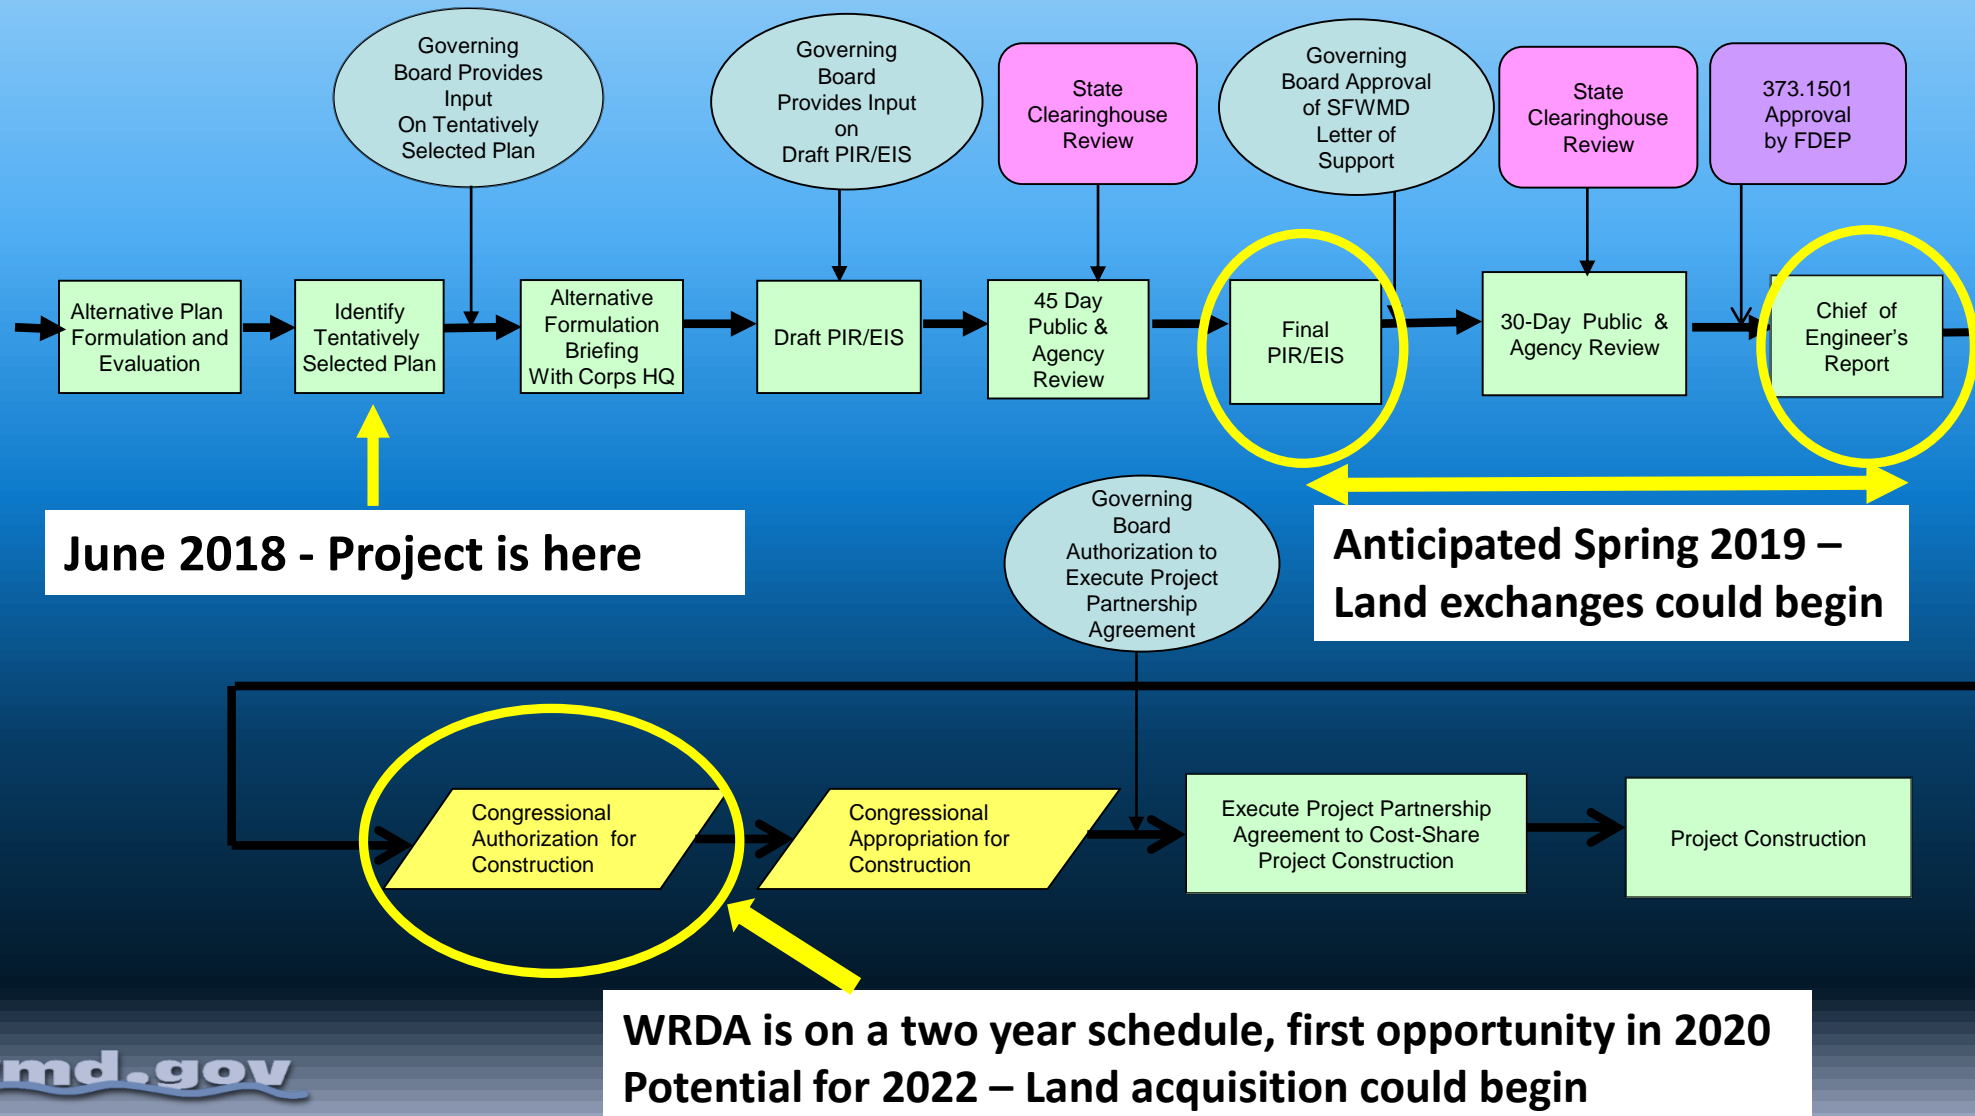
Governing Board Provides Input On Tentatively Selected Plan

Governing Board Provides Input on Draft PIR/EIS

State Clearinghouse Review

Governing Board Approval of SFWMD Letter of Support

State Clearinghouse Review

373.1501 Approval by FDEP

Alternative Plan Formulation and Evaluation

Identify Tentatively Selected Plan

Alternative Formulation Briefing With Corps HQ

Draft PIR/EIS

45 Day Public & Agency Review

Final PIR/EIS

30-Day Public & Agency Review

Chief of Engineer's Report

June 2018 - Project is here

Governing Board Authorization to Execute Project Partnership Agreement

Anticipated Spring 2019 – Land exchanges could begin

Congressional Authorization for Construction

Congressional Appropriation for Construction

Execute Project Partnership Agreement to Cost-Share Project Construction

Project Construction

md.gov

WRDA is on a two year schedule, first opportunity in 2020
Potential for 2022 – Land acquisition could begin